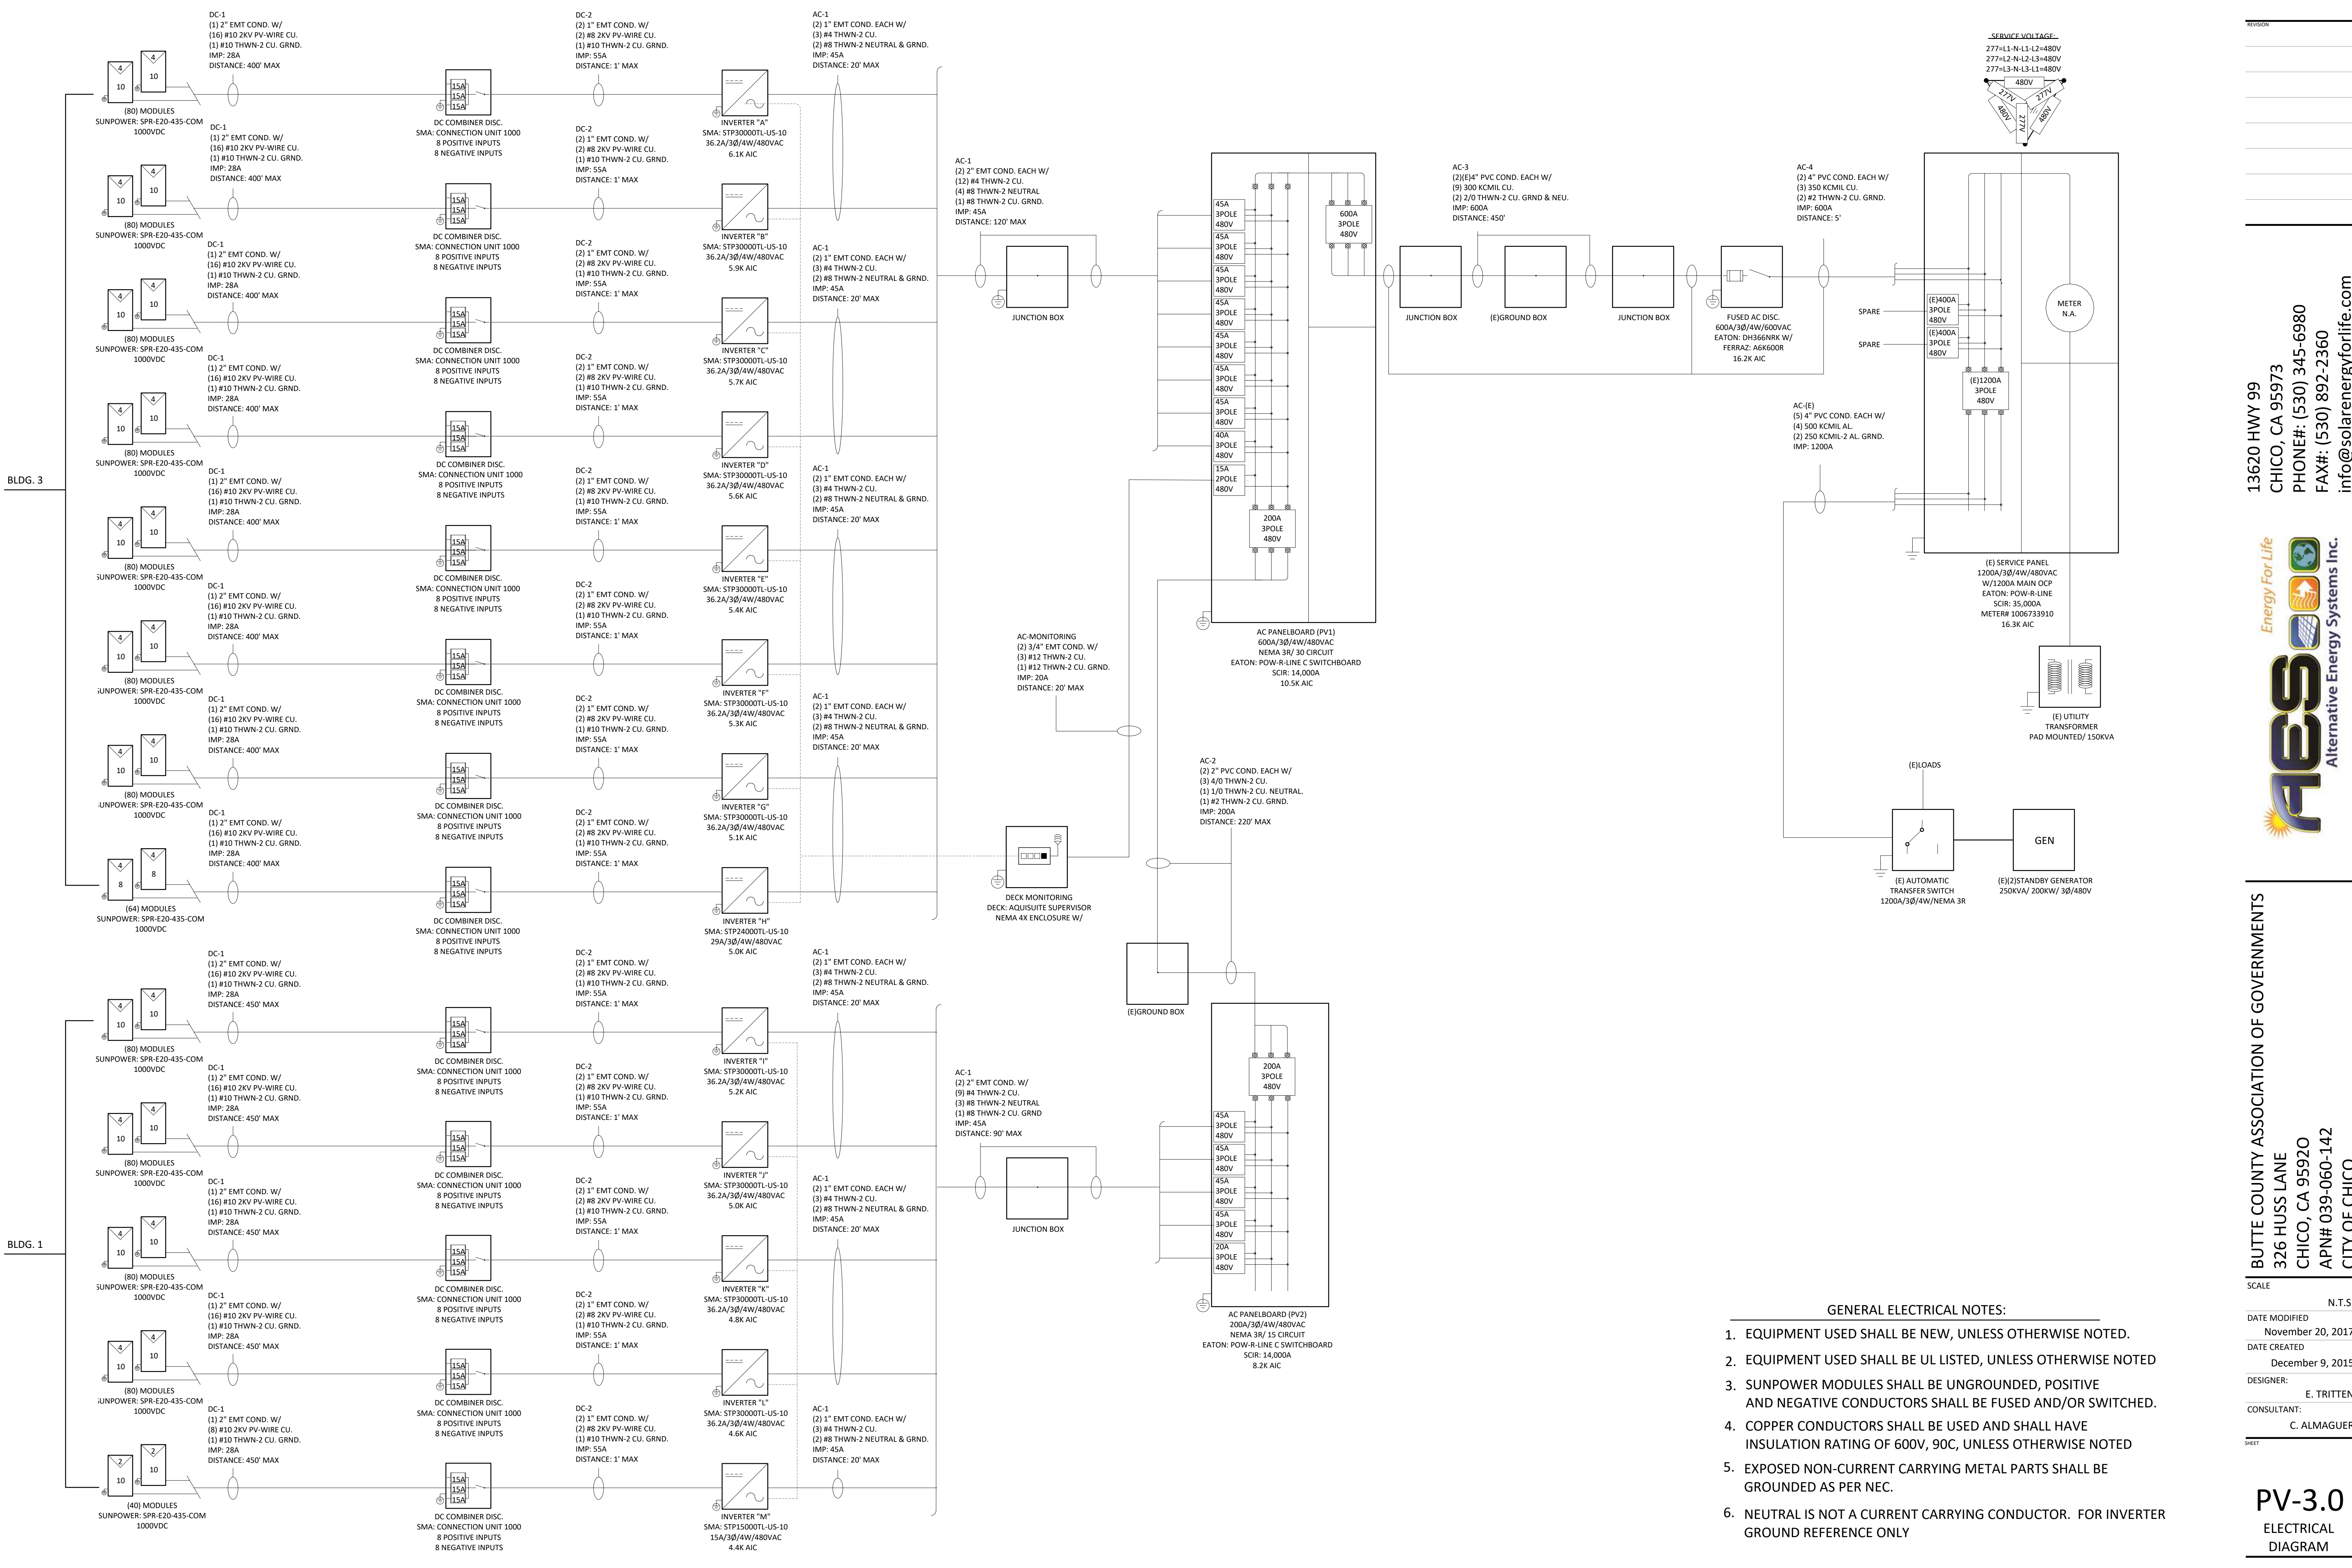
DC-1
(1) 2" EMT COND. W/
(16) #10 2KV PV-WIRE CU.
(1) #10 THWN-2 CU. GRND.
IMP: 28A
DISTANCE: 400' MAX

DC-2
(2) 1" EMT COND. W/
(2) #8 2KV PV-WIRE CU.
(1) #10 THWN-2 CU. GRND.
IMP: 55A
DISTANCE: 1' MAX

AC-1
(2) 1" EMT COND. EACH W/
(3) #4 THWN-2 CU.
(2) #8 THWN-2 NEUTRAL & GRND.
IMP: 45A
DISTANCE: 20' MAX

4 10 4 10
(80) MODULES
SUNPOWER: SPR-E20-435-COM
1000VDC

15A 15A 15A
DC COMBINER DISC.
SMA: CONNECTION UNIT 1000
8 POSITIVE INPUTS
8 NEGATIVE INPUTS

INVERTER "A"
SMA: STP30000TL-US-10
36.2A/3Ø/4W/480VAC
6.1K AIC

INVERTER "B"
SMA: STP30000TL-US-10
36.2A/3Ø/4W/480VAC
5.9K AIC

INVERTER "C"
SMA: STP30000TL-US-10
36.2A/3Ø/4W/480VAC
5.7K AIC

INVERTER "D"
SMA: STP30000TL-US-10
36.2A/3Ø/4W/480VAC
5.6K AIC

INVERTER "E"
SMA: STP30000TL-US-10
36.2A/3Ø/4W/480VAC
5.4K AIC

INVERTER "F"
SMA: STP30000TL-US-10
36.2A/3Ø/4W/480VAC
5.3K AIC

INVERTER "G"
SMA: STP30000TL-US-10
36.2A/3Ø/4W/480VAC
5.1K AIC

8 8
(64) MODULES
SUNPOWER: SPR-E20-435-COM
1000VDC

INVERTER "H"
SMA: STP24000TL-US-10
29A/3Ø/4W/480VAC
5.0K AIC

BLDG. 3

DC-1
(1) 2" EMT COND. W/
(16) #10 2KV PV-WIRE CU.
(1) #10 THWN-2 CU. GRND.
IMP: 28A
DISTANCE: 450' MAX

INVERTER "I"
SMA: STP30000TL-US-10
36.2A/3Ø/4W/480VAC
5.2K AIC

INVERTER "J"
SMA: STP30000TL-US-10
36.2A/3Ø/4W/480VAC
5.0K AIC

INVERTER "K"
SMA: STP30000TL-US-10
36.2A/3Ø/4W/480VAC
4.8K AIC

INVERTER "L"
SMA: STP30000TL-US-10
36.2A/3Ø/4W/480VAC
4.6K AIC

DC-1
(1) 2" EMT COND. W/
(8) #10 2KV PV-WIRE CU.
(1) #10 THWN-2 CU. GRND.
IMP: 28A
DISTANCE: 450' MAX

2 10 2 10
(40) MODULES
SUNPOWER: SPR-E20-435-COM
1000VDC

INVERTER "M"
SMA: STP15000TL-US-10
15A/3Ø/4W/480VAC
4.4K AIC

BLDG. 1

AC-1
(2) 2" EMT COND. EACH W/
(12) #4 THWN-2 CU.
(4) #8 THWN-2 NEUTRAL
(1) #8 THWN-2 CU. GRND.
IMP: 45A
DISTANCE: 120' MAX

JUNCTION BOX

45A 3POLE 480V
40A 3POLE 480V
15A 2POLE 480V
600A 3POLE 480V
200A 3POLE 480V

AC PANELBOARD (PV1)
600A/3Ø/4W/480VAC
NEMA 3R/ 30 CIRCUIT
EATON: POW-R-LINE C SWITCHBOARD
SCIR: 14,000A
10.5K AIC

AC-MONITORING
(2) 3/4" EMT COND. W/
(3) #12 THWN-2 CU.
(1) #12 THWN-2 CU. GRND.
IMP: 20A
DISTANCE: 20' MAX

DECK MONITORING
DECK: AQUISUITE SUPERVISOR
NEMA 4X ENCLOSURE W/

AC-2
(2) 2" PVC COND. EACH W/
(3) 4/0 THWN-2 CU.
(1) 1/0 THWN-2 CU. NEUTRAL.
(1) #2 THWN-2 CU. GRND.
IMP: 200A
DISTANCE: 220' MAX

(E)GROUND BOX

AC-1
(2) 2" EMT COND. W/
(9) #4 THWN-2 CU.
(3) #8 THWN-2 NEUTRAL
(1) #8 THWN-2 CU. GRND
IMP: 45A
DISTANCE: 90' MAX

JUNCTION BOX

200A 3POLE 480V
45A 3POLE 480V
20A 3POLE 480V

AC PANELBOARD (PV2)
200A/3Ø/4W/480VAC
NEMA 3R/ 15 CIRCUIT
EATON: POW-R-LINE C SWITCHBOARD
SCIR: 14,000A
8.2K AIC

AC-3
(2)(E)4" PVC COND. EACH W/
(9) 300 KCMIL CU.
(2) 2/0 THWN-2 CU. GRND & NEU.
IMP: 600A
DISTANCE: 450'

JUNCTION BOX
(E)GROUND BOX
JUNCTION BOX

AC-4
(2) 4" PVC COND. EACH W/
(3) 350 KCMIL CU.
(2) #2 THWN-2 CU. GRND.
IMP: 600A
DISTANCE: 5'

FUSED AC DISC.
600A/3Ø/4W/600VAC
EATON: DH366NRK W/
FERRAZ: A6K600R
16.2K AIC

AC-(E)
(5) 4" PVC COND. EACH W/
(4) 500 KCMIL AL.
(2) 250 KCMIL-2 AL. GRND.
IMP: 1200A

SERVICE VOLTAGE:
277=L1-N-L1-L2=480V
277=L2-N-L2-L3=480V
277=L3-N-L3-L1=480V
480V 277V 277V 480V 480V 277V

SPARE (E)400A 3POLE 480V
SPARE (E)400A 3POLE 480V
(E)1200A 3POLE 480V
METER N.A.

(E) SERVICE PANEL
1200A/3Ø/4W/480VAC
W/1200A MAIN OCP
EATON: POW-R-LINE
SCIR: 35,000A
METER# 1006733910
16.3K AIC

(E) UTILITY TRANSFORMER
PAD MOUNTED/ 150KVA

(E)LOADS

(E) AUTOMATIC TRANSFER SWITCH
1200A/3Ø/4W/NEMA 3R

GEN
(E)(2)STANDBY GENERATOR
250KVA/ 200KW/ 3Ø/480V

GENERAL ELECTRICAL NOTES:
1. EQUIPMENT USED SHALL BE NEW, UNLESS OTHERWISE NOTED.
2. EQUIPMENT USED SHALL BE UL LISTED, UNLESS OTHERWISE NOTED
3. SUNPOWER MODULES SHALL BE UNGROUNDED, POSITIVE AND NEGATIVE CONDUCTORS SHALL BE FUSED AND/OR SWITCHED.
4. COPPER CONDUCTORS SHALL BE USED AND SHALL HAVE INSULATION RATING OF 600V, 90C, UNLESS OTHERWISE NOTED
5. EXPOSED NON-CURRENT CARRYING METAL PARTS SHALL BE GROUNDED AS PER NEC.
6. NEUTRAL IS NOT A CURRENT CARRYING CONDUCTOR. FOR INVERTER GROUND REFERENCE ONLY

REVISION

13620 HWY 99
CHICO, CA 95973
PHONE#: (530) 345-6980
FAX#: (530) 892-2360
info@solarenergyforlife.com

Energy For Life
AES
Alternative Energy Systems Inc.

BUTTE COUNTY ASSOCIATION OF GOVERNMENTS
326 HUSS LANE
CHICO, CA 95920
APN# 039-060-142
CITY OF CHICO

SCALE
N.T.S
DATE MODIFIED
November 20, 2017
DATE CREATED
December 9, 2015
DESIGNER:
E. TRITTEN
CONSULTANT:
C. ALMAGUER
SHEET
PV-3.0
ELECTRICAL DIAGRAM